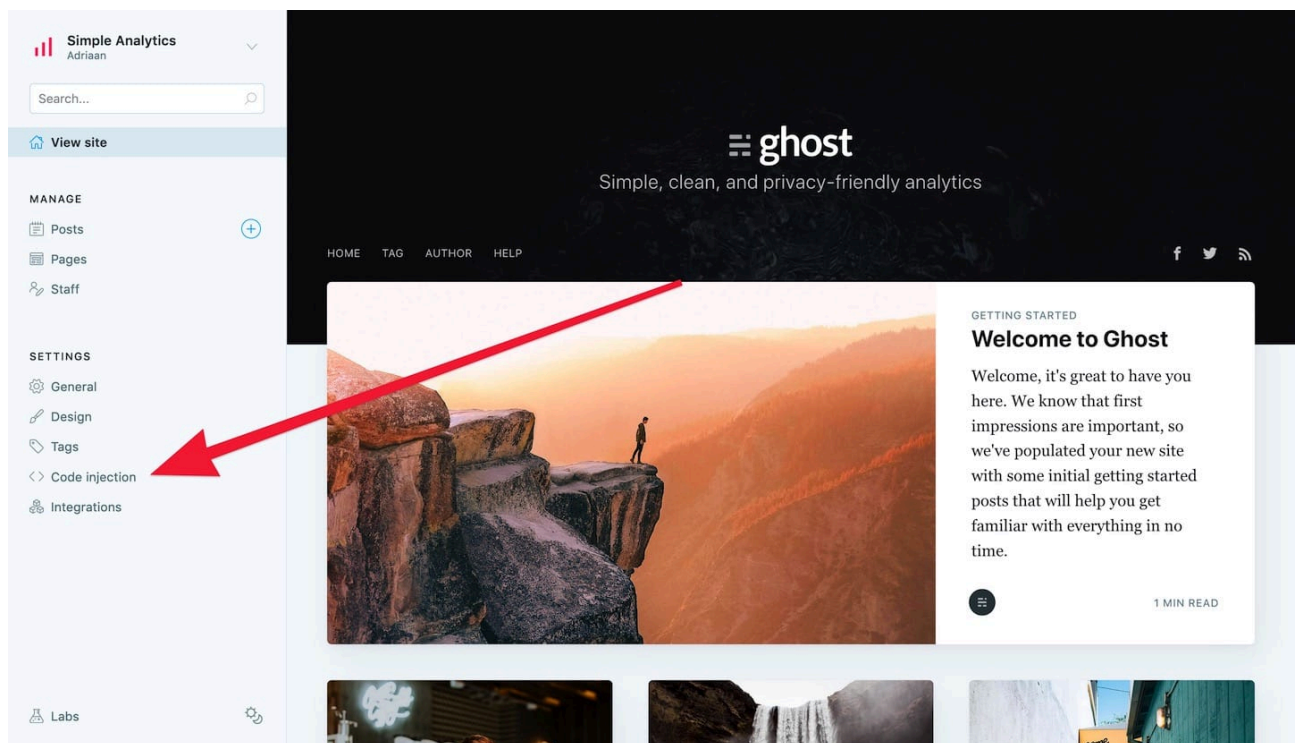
Simple Analytics
Adriaan

Search...

View site

MANAGE

Posts

Pages

Staff

SETTINGS

General

Design

Tags

Code injection

Integrations

Labs

ghost

Simple, clean, and privacy-friendly analytics

HOME TAG AUTHOR HELP

GETTING STARTED

Welcome to Ghost

Welcome, it's great to have you here. We know that first impressions are important, so we've populated your new site with some initial getting started posts that will help you get familiar with everything in no time.

1 MIN READ